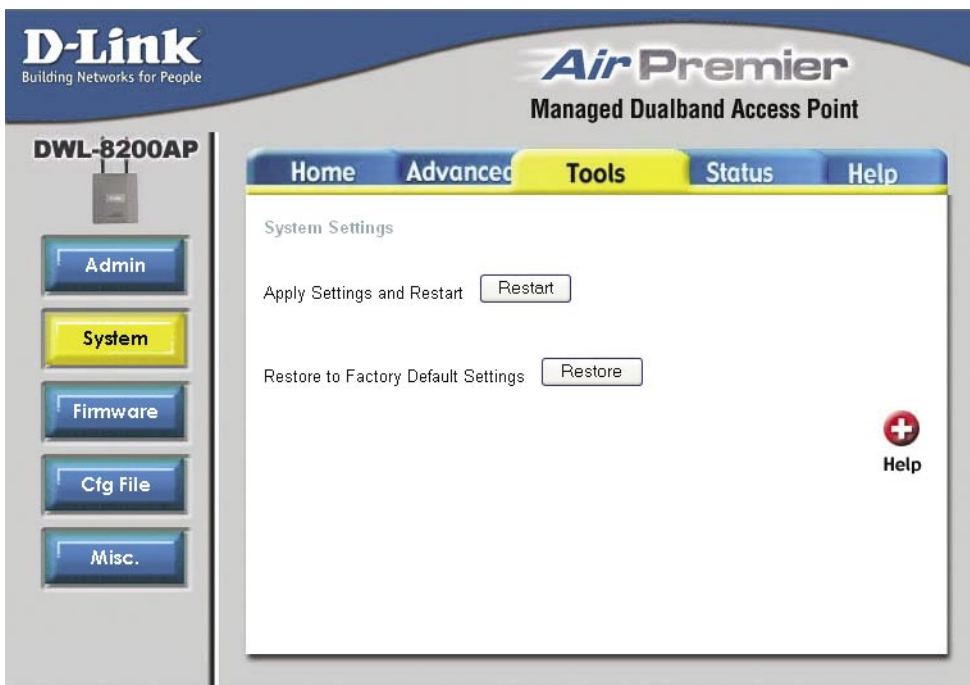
D-Link
Building Networks for People

Air Premier
Managed Dualband Access Point

DWL-8200AP

Home
Advancec
Tools
Status
Help

Admin
System
Firmware
Cfg File
Misc.

System Settings

Apply Settings and Restart Restart

Restore to Factory Default Settings Restore

Help